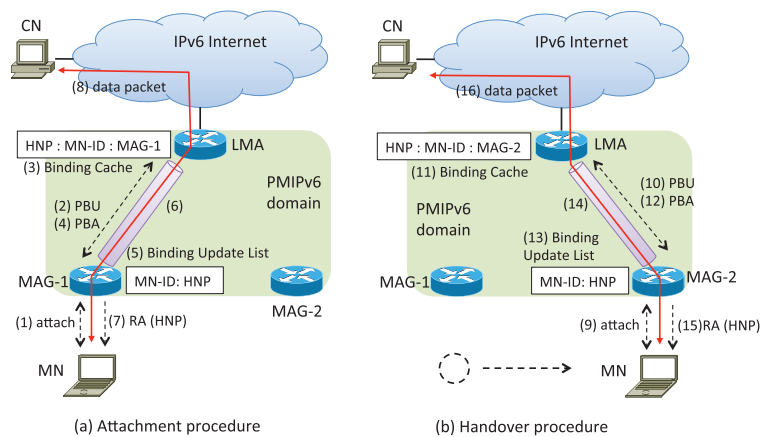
CN

IPv6 Internet

(8) data packet

HNP : MN-ID : MAG-1

LMA

(3) Binding Cache

PMIPv6 domain

(2) PBU
(4) PBA

(6)

(5) Binding Update List

MAG-1

MN-ID: HNP

MAG-2

(1) attach

(7) RA (HNP)

MN

(a) Attachment procedure

CN

IPv6 Internet

(16) data packet

HNP : MN-ID : MAG-2

LMA

(11) Binding Cache

(10) PBU
(12) PBA

PMIPv6 domain

(14)

(13) Binding Update List

MAG-1

MN-ID: HNP

MAG-2

(9) attach

(15)RA (HNP)

MN

(b) Handover procedure